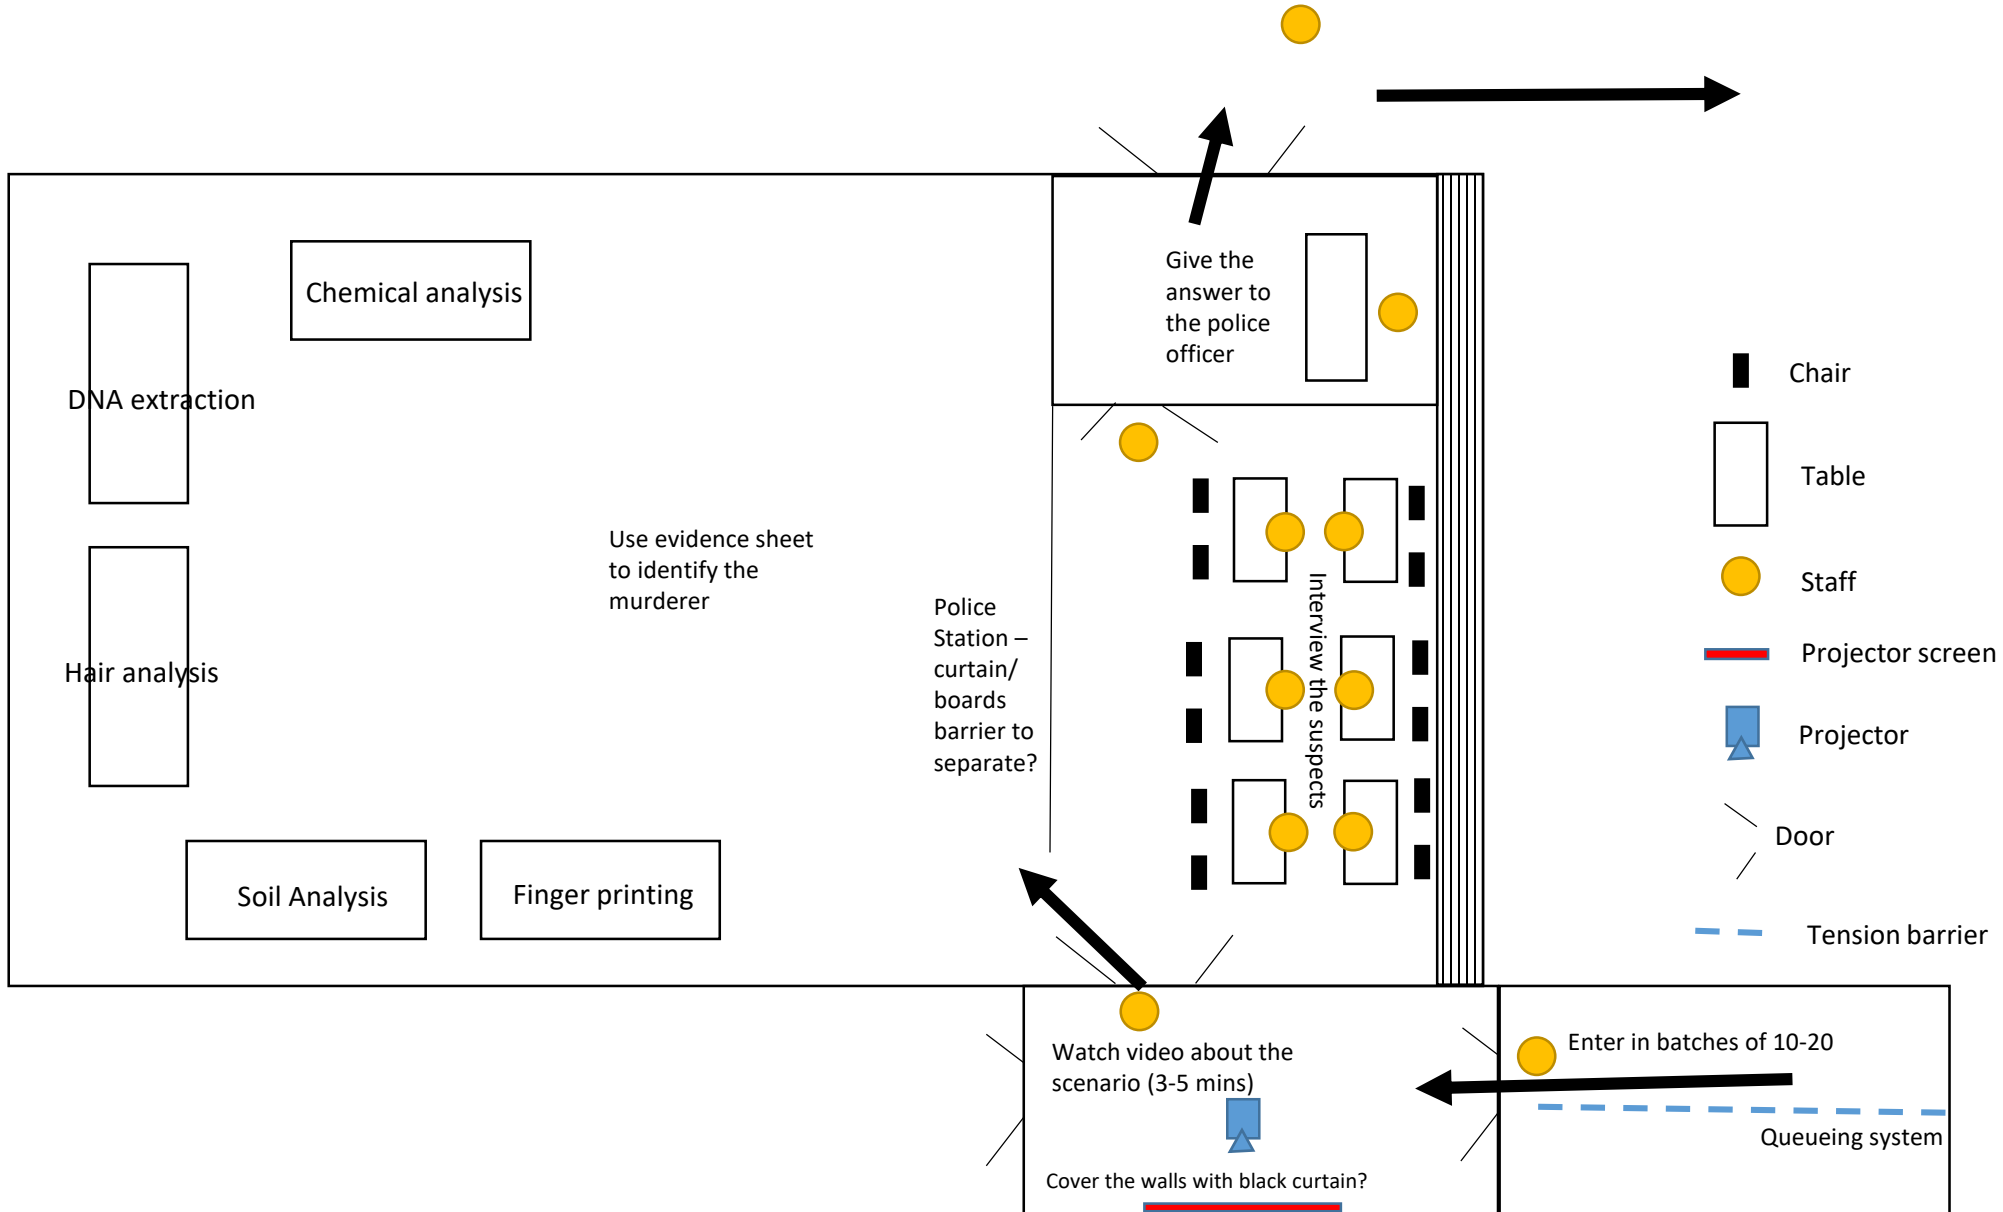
Chemical analysis

DNA extraction

Hair analysis

Use evidence sheet to identify the murderer

Soil Analysis

Finger printing

Police Station – curtain/ boards barrier to separate?

Give the answer to the police officer

Interview the suspects

Chair

Table

Staff

Projector screen

Projector

Door

Tension barrier

Watch video about the scenario (3-5 mins)

Cover the walls with black curtain?

Enter in batches of 10-20

Queueing system